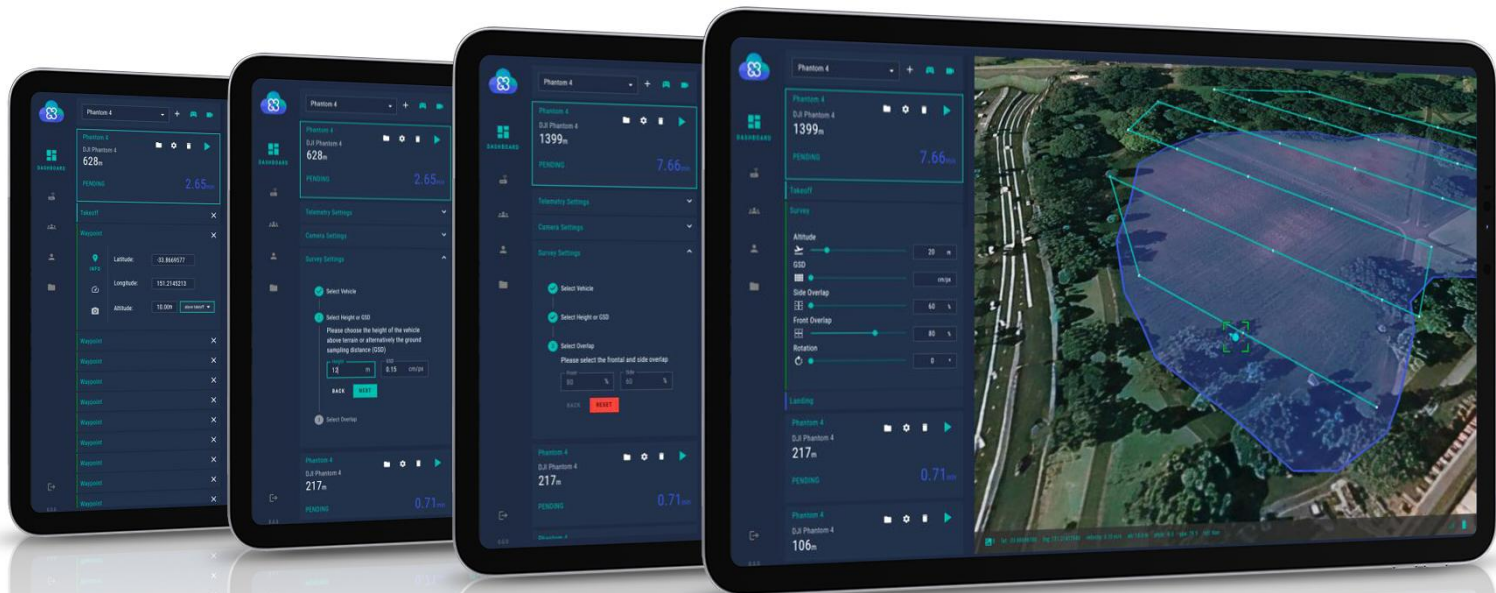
Phantom 4
DASHBOARD
Phantom 4
DJI Phantom 4
628m
PENDING
2.65
Takeoff
Waypoint
INFO
Latitude: -33.8669577
Longitude: 151.2145213
Altitude: 10.00ft
Waypoint
Waypoint
Waypoint
Waypoint
Waypoint
Waypoint
Waypoint
Waypoint

Phantom 4
DASHBOARD
Phantom 4
DJI Phantom 4
628m
PENDING
2.65
Telemetry Settings
Camera Settings
Survey Settings
Select Vehicle
Select Height or GSD
Please choose the height of the vehicle above terrain or alternatively the ground sampling distance (GSD)
Height
12 m
GSD
0.15 cm/px
BACK
NEXT
Select Overlap
Phantom 4
DJI Phantom 4
217m
0.71

Phantom 4
DASHBOARD
Phantom 4
DJI Phantom 4
1399m
PENDING
7.66
Telemetry Settings
Camera Settings
Survey Settings
Select Vehicle
Select Height or GSD
Select Overlap
Please select the frontal and side overlap
Front
80 %
Side
60 %
BACK
RESET
Phantom 4
DJI Phantom 4
217m
PENDING
0.71

Phantom 4
DASHBOARD
Phantom 4
DJI Phantom 4
1399m
PENDING
7.66
Takeoff
Survey
Altitude
20 m
GSD
cm/px
Side Overlap
60 %
Front Overlap
80 %
Rotation
0 °
Landing
Phantom 4
DJI Phantom 4
217m
PENDING
0.71
Phantom 4
DJI Phantom 4
106m